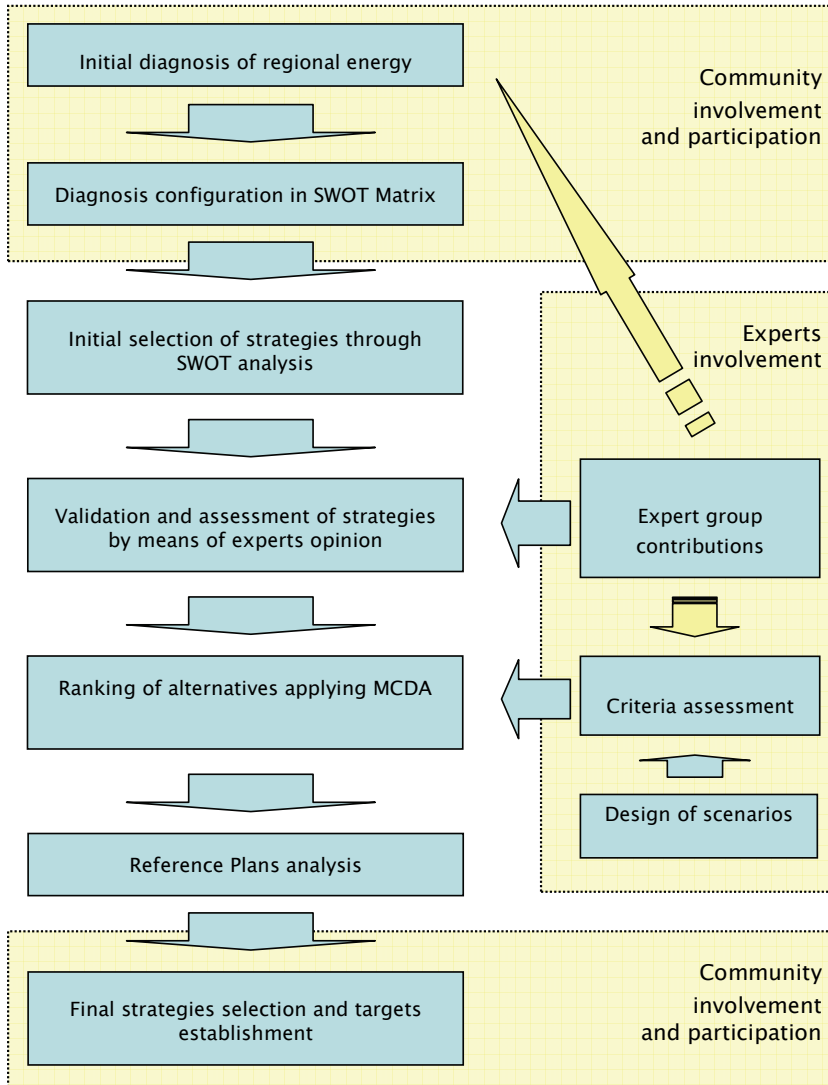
Initial diagnosis of regional energy

Community involvement and participation

Diagnosis configuration in SWOT Matrix

Initial selection of strategies through SWOT analysis

Experts involvement

Validation and assessment of strategies by means of experts opinion

Expert group contributions

Ranking of alternatives applying MCDA

Criteria assessment

Design of scenarios

Reference Plans analysis

Final strategies selection and targets establishment

Community involvement and participation